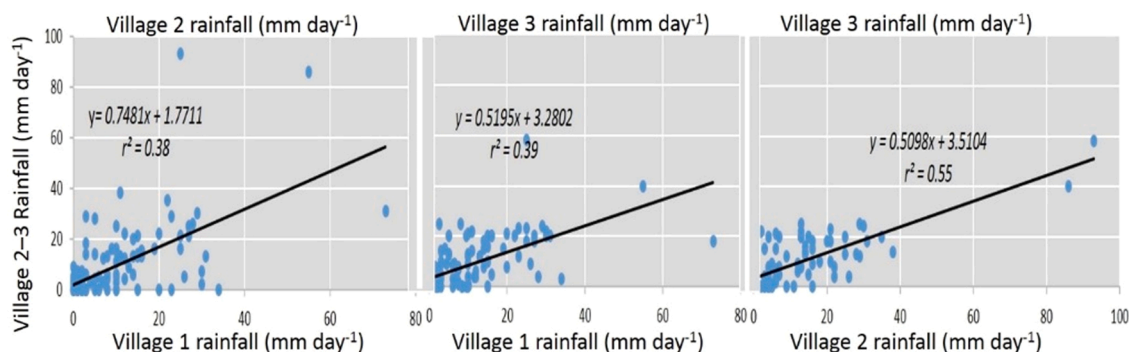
Village 2 rainfall (mm day$^{-1}$)

Village 3 rainfall (mm day$^{-1}$)

Village 3 rainfall (mm day$^{-1}$)

Village 2–3 Rainfall (mm day$^{-1}$)

100
80
60
40
20
0

$y = 0.7481x + 1.7711$
$r^2 = 0.38$

0 20 40 60 80

Village 1 rainfall (mm day$^{-1}$)

$y = 0.5195x + 3.2802$
$r^2 = 0.39$

0 20 40 60 80

Village 1 rainfall (mm day$^{-1}$)

$y = 0.5098x + 3.5104$
$r^2 = 0.55$

0 20 40 60 80 100

Village 2 rainfall (mm day$^{-1}$)